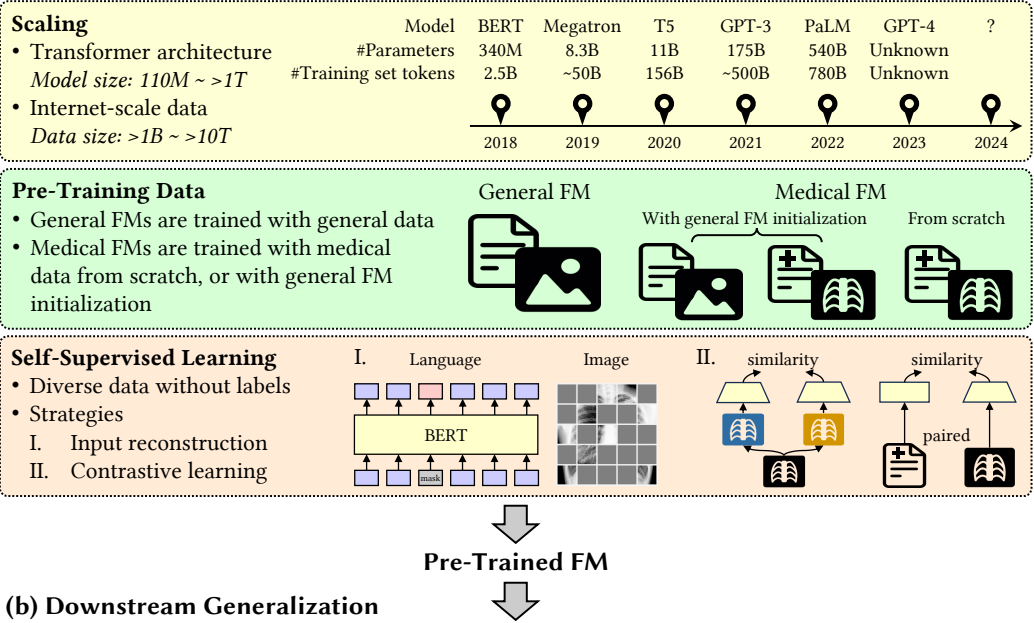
**Scaling**

• Transformer architecture
*Model size: 110M ~ >1T*

• Internet-scale data
*Data size: >1B ~ >10T*

| Model | BERT | Megatron | T5 | GPT-3 | PaLM | GPT-4 | ? |
|---|---|---|---|---|---|---|---|
| #Parameters | 340M | 8.3B | 11B | 175B | 540B | Unknown | |
| #Training set tokens | 2.5B | ~50B | 156B | ~500B | 780B | Unknown | |
| | 2018 | 2019 | 2020 | 2021 | 2022 | 2023 | 2024 |

**Pre-Training Data**

• General FMs are trained with general data

• Medical FMs are trained with medical data from scratch, or with general FM initialization

General FM

Medical FM

With general FM initialization

From scratch

**Self-Supervised Learning**

• Diverse data without labels

• Strategies

I. Input reconstruction

II. Contrastive learning

I.

Language

Image

BERT

mask

II.

similarity

similarity

paired

**Pre-Trained FM**

**(b) Downstream Generalization**